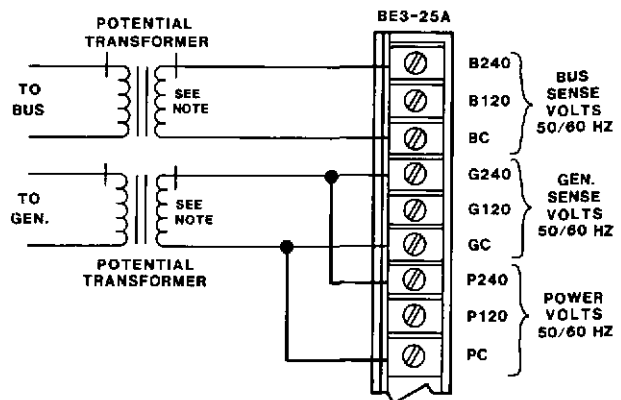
POTENTIAL TRANSFORMER

BE3-25A

TO BUS

SEE NOTE

TO GEN.

SEE NOTE

POTENTIAL TRANSFORMER

B240

B120

BC

BUS SENSE VOLTS 50/60 HZ

G240

G120

GC

GEN. SENSE VOLTS 50/60 HZ

P240

P120

PC

POWER VOLTS 50/60 HZ